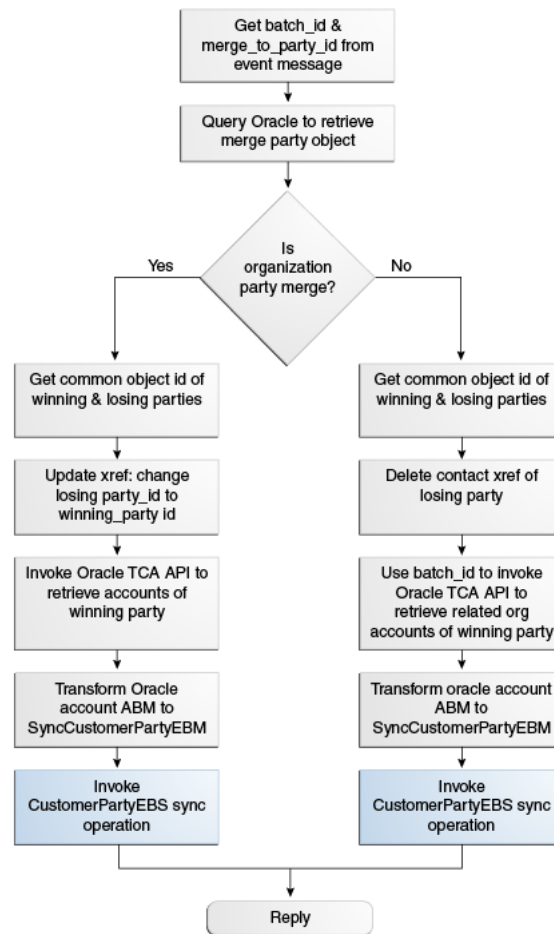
Get batch_id & merge_to_party_id from event message

Query Oracle to retrieve merge party object

Is organization party merge?

Yes

No

Get common object id of winning & losing parties

Update xref: change losing party_id to winning_party id

Invoke Oracle TCA API to retrieve accounts of winning party

Transform Oracle account ABM to SyncCustomerPartyEBM

Invoke CustomerPartyEBS sync operation

Get common object id of winning & losing parties

Delete contact xref of losing party

Use batch_id to invoke Oracle TCA API to retrieve related org accounts of winning party

Transform oracle account ABM to SyncCustomerPartyEBM

Invoke CustomerPartyEBS sync operation

Reply